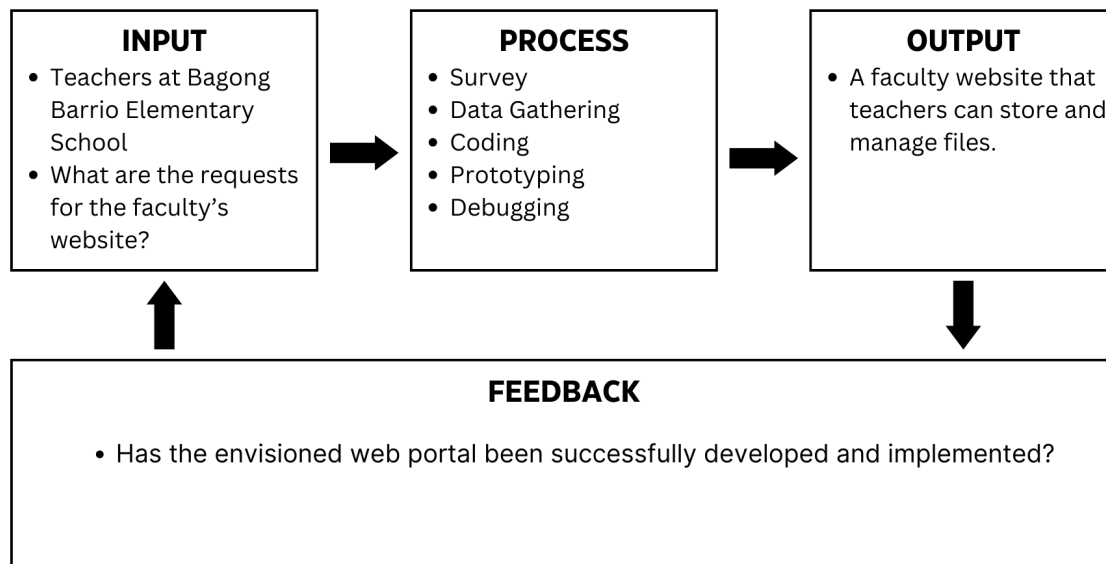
INPUT
- Teachers at Bagong Barrio Elementary School
- What are the requests for the faculty's website?

PROCESS
- Survey
- Data Gathering
- Coding
- Prototyping
- Debugging

OUTPUT
- A faculty website that teachers can store and manage files.

FEEDBACK
- Has the envisioned web portal been successfully developed and implemented?